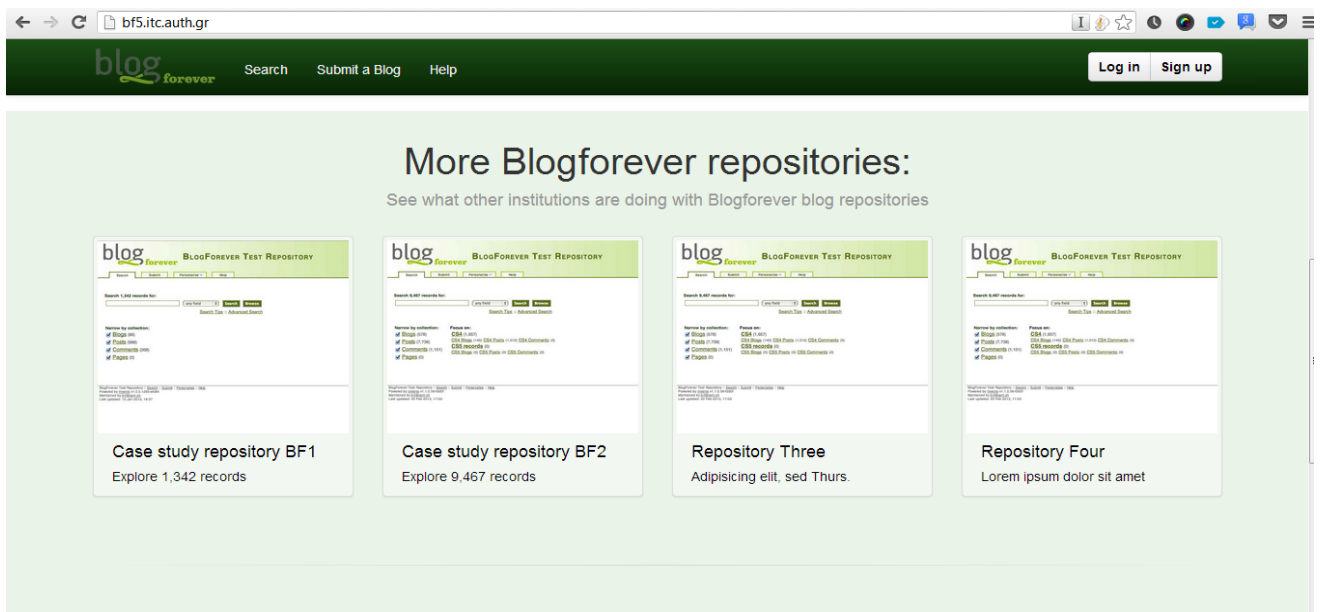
bf5.itc.auth.gr

blog forever Search Submit a Blog Help

Log in Sign up

More Blogforever repositories:

See what other institutions are doing with Blogforever blog repositories

blog forever BlogForever Test Repository

Search 1,342 records for:

Search Browse

Search Tips :: Advanced Search

Narrow by collection:

Blogs

Posts

Comments

Pages

Case study repository BF1

Explore 1,342 records

blog forever BlogForever Test Repository

Search 9,467 records for:

Search Browse

Search Tips :: Advanced Search

Narrow by collection:

Blogs

Posts

Comments

Pages

Focus on:

CS4

CS5 records

Case study repository BF2

Explore 9,467 records

blog forever BlogForever Test Repository

Search 9,467 records for:

Search Browse

Search Tips :: Advanced Search

Narrow by collection:

Blogs

Posts

Comments

Pages

Focus on:

CS4

CS5 records

Repository Three

Adipisicing elit, sed Thurs.

blog forever BlogForever Test Repository

Search 9,467 records for:

Search Browse

Search Tips :: Advanced Search

Narrow by collection:

Blogs

Posts

Comments

Pages

Focus on:

CS4

CS5 records

Repository Four

Lorem ipsum dolor sit amet